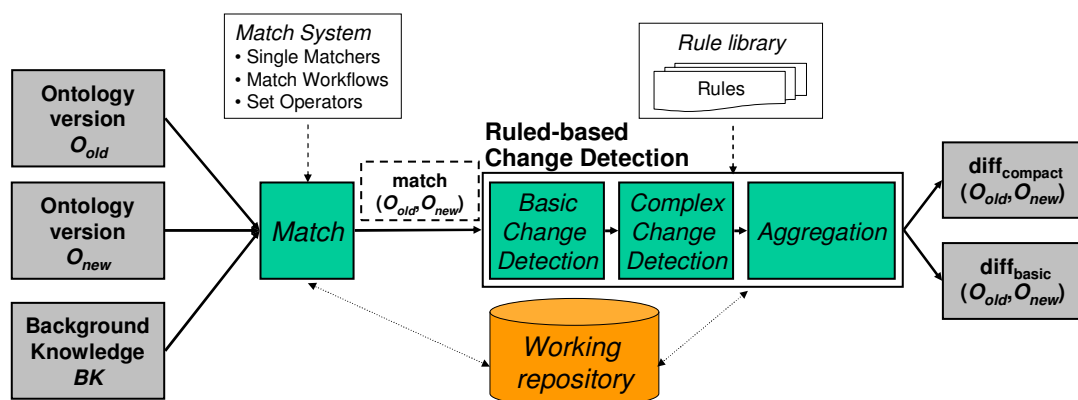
Match System
• Single Matchers
• Match Workflows
• Set Operators

Rule library
Rules

Ontology version $O_{old}$

Ontology version $O_{new}$

Background Knowledge BK

Match

match ($O_{old}$,$O_{new}$)

Ruled-based Change Detection

Basic Change Detection

Complex Change Detection

Aggregation

$\text{diff}_{\text{compact}}$ ($O_{old}$,$O_{new}$)

$\text{diff}_{\text{basic}}$ ($O_{old}$,$O_{new}$)

Working repository